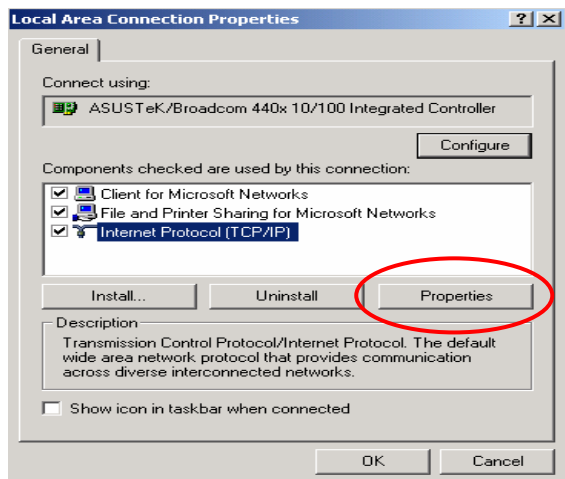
Local Area Connection Properties

?

General

Connect using:

ASUSTeK/Broadcom 440x 10/100 Integrated Controller

Configure

Components checked are used by this connection:

Client for Microsoft Networks

File and Printer Sharing for Microsoft Networks

Internet Protocol (TCP/IP)

Install...

Uninstall

Properties

Description

Transmission Control Protocol/Internet Protocol. The default wide area network protocol that provides communication across diverse interconnected networks.

Show icon in taskbar when connected

OK

Cancel